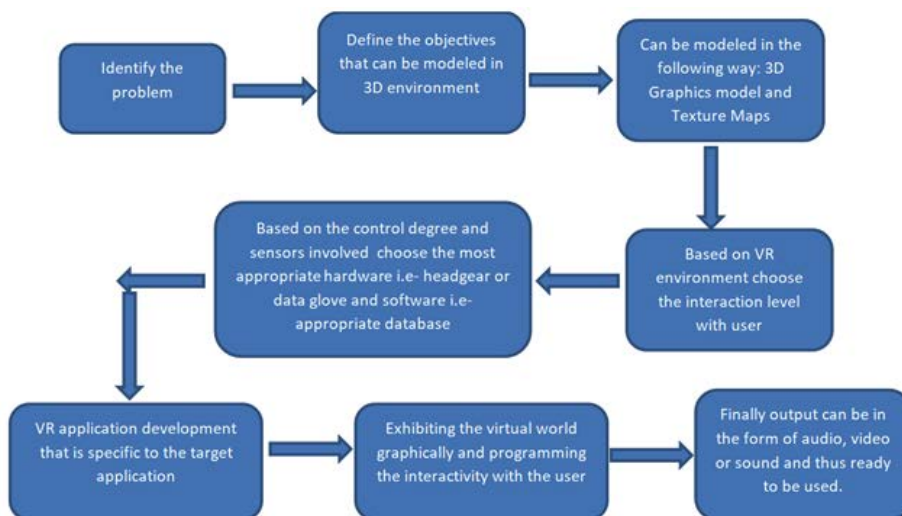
Identify the problem

Define the objectives that can be modeled in 3D environment

Can be modeled in the following way: 3D Graphics model and Texture Maps

Based on VR environment choose the interaction level with user

Based on the control degree and sensors involved choose the most appropriate hardware i.e- headgear or data glove and software i.e- appropriate database

VR application development that is specific to the target application

Exhibiting the virtual world graphically and programming the interactivity with the user

Finally output can be in the form of audio, video or sound and thus ready to be used.